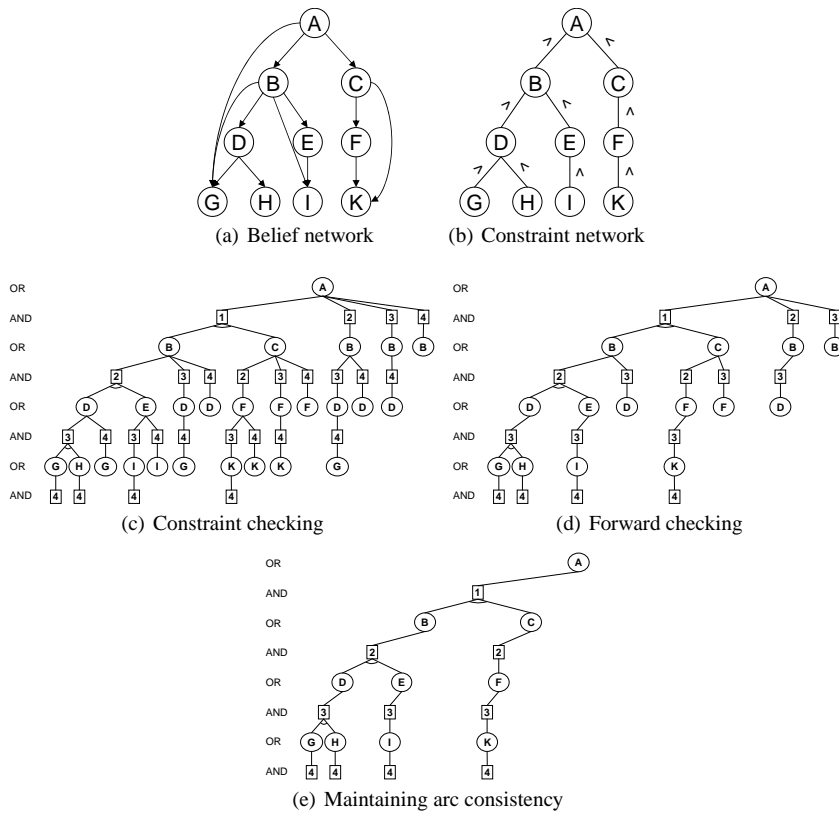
A
B
C
D
E
F
G
H
I
K
(a) Belief network

A
B
C
D
E
F
G
H
I
K
<
<
<
<
<
<
<
<
<
(b) Constraint network

OR
AND
OR
AND
OR
AND
OR
AND

A
1 2 3 4
B C B B B
2 3 4 2 3 4 3 4 4
D E D D F F F D D D
3 4 3 4 4 3 4 4 4
G H G I I G K K K G
4 4 4 4
(c) Constraint checking

OR
AND
OR
AND
OR
AND
OR
AND

A
1 2 3
B C B B
2 3 2 3 3
D E D F F D
3 3 3
G H I K
4 4 4 4
(d) Forward checking

OR
AND
OR
AND
OR
AND
OR
AND

A
1
B C
2 2
D E F
3 3 3
G H I K
4 4 4 4
(e) Maintaining arc consistency